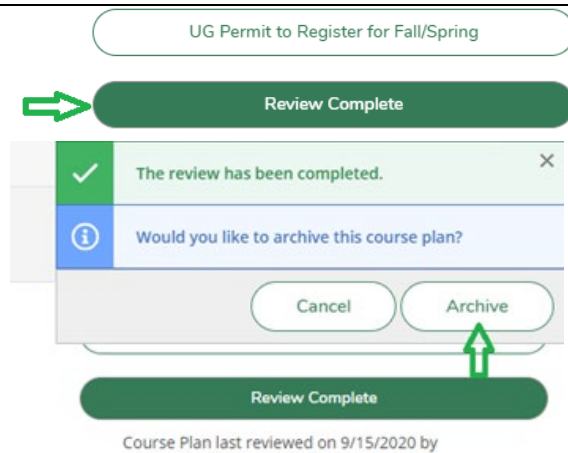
UG Permit to Register for Fall/Spring

Review Complete

The review has been completed.

×

Would you like to archive this course plan?

Cancel

Archive

Review Complete

Course Plan last reviewed on 9/15/2020 by